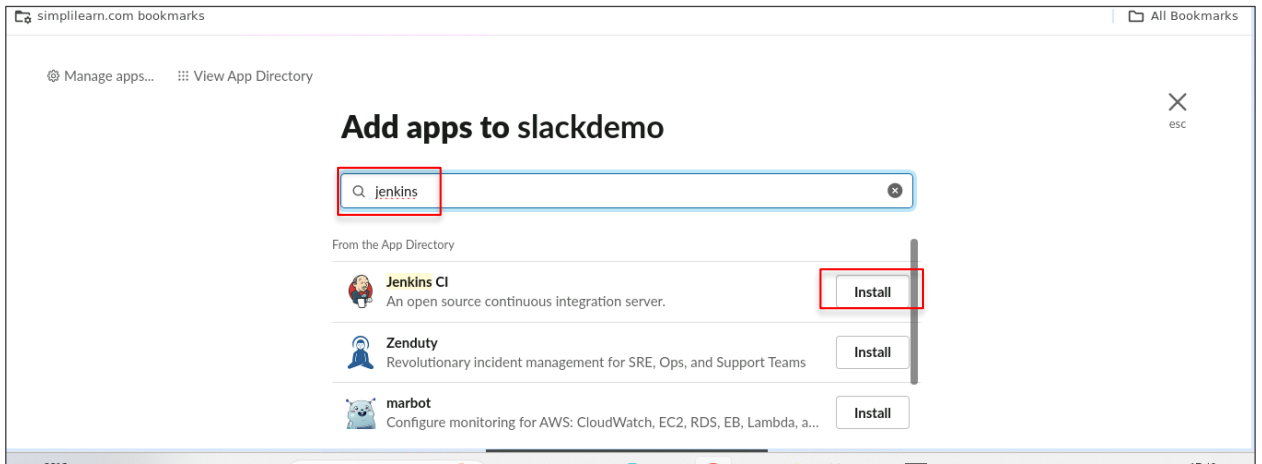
simplilearn.com bookmarks

All Bookmarks

Manage apps... View App Directory

esc

Add apps to slackdemo

jenkins

From the App Directory

Jenkins CI
An open source continuous integration server.
Install

Zenduty
Revolutionary incident management for SRE, Ops, and Support Teams
Install

marbot
Configure monitoring for AWS: CloudWatch, EC2, RDS, EB, Lambda, a...
Install